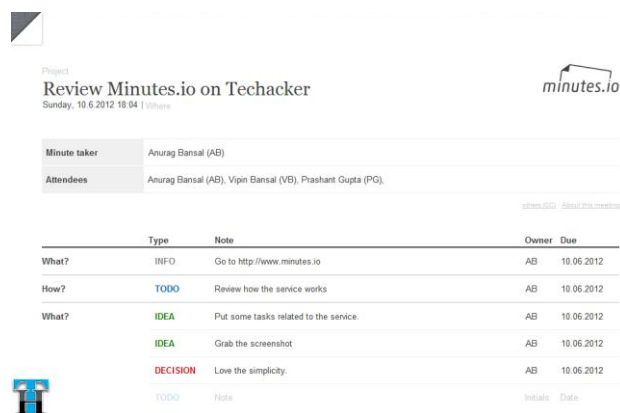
Project

Review Minutes.io on Techacker

Sunday, 10.6.2012 18:04 | Where

minutes.io

| Minute taker | Anurag Bansal (AB) |
|---|---|
| Attendees | Anurag Bansal (AB), Vipin Bansal (VB), Prashant Gupta (PG), |

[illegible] About this meeting

| | Type | Note | Owner | Due |
|---|---|---|---|---|
| What? | INFO | Go to http://www.minutes.io | AB | 10.06.2012 |
| How? | TODO | Review how the service works | AB | 10.06.2012 |
| What? | IDEA | Put some tasks related to the service. | AB | 10.06.2012 |
| | IDEA | Grab the screenshot | AB | 10.06.2012 |
| | DECISION | Love the simplicity. | AB | 10.06.2012 |
| | TODO | Note | Initials | Date |